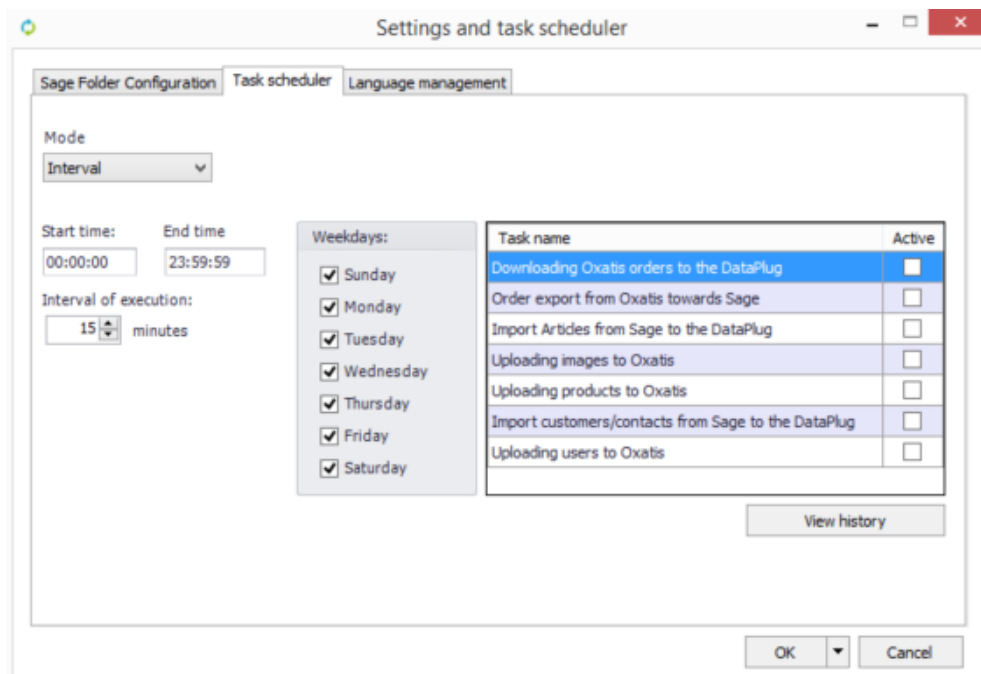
Settings and task scheduler

Sage Folder Configuration | Task scheduler | Language management

Mode
Interval

Start time:
00:00:00
End time
23:59:59
Interval of execution:
15 minutes

Weekdays:
Sunday
Monday
Tuesday
Wednesday
Thursday
Friday
Saturday

| Task name | Active |
|---|---|
| Downloading Oxatis orders to the DataPlug | |
| Order export from Oxatis towards Sage | |
| Import Articles from Sage to the DataPlug | |
| Uploading images to Oxatis | |
| Uploading products to Oxatis | |
| Import customers/contacts from Sage to the DataPlug | |
| Uploading users to Oxatis | |

View history

OK
Cancel